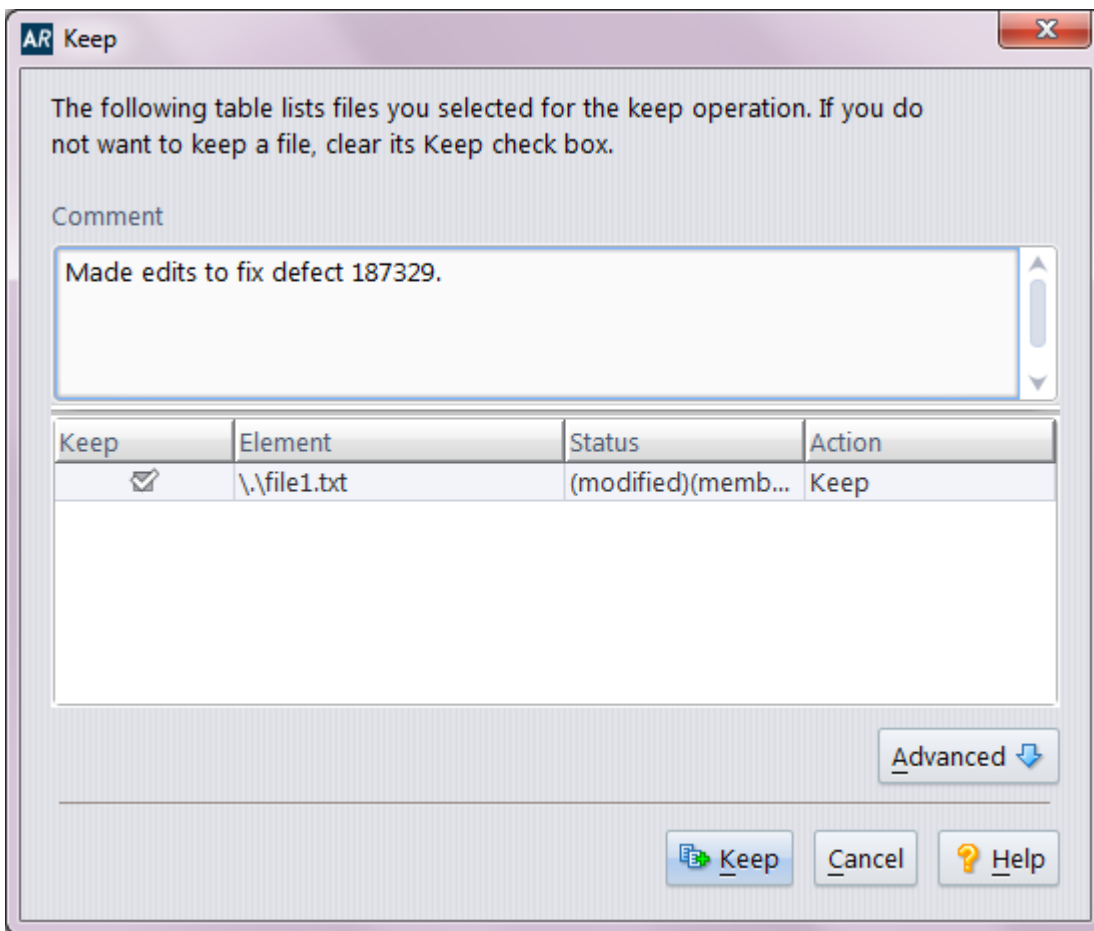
AR Keep

The following table lists files you selected for the keep operation. If you do not want to keep a file, clear its Keep check box.

Comment

Made edits to fix defect 187329.

| Keep | Element | Status | Action |
|---|---|---|---|
| ☑ | \.\file1.txt | (modified)(memb... | Keep |

Advanced

Keep Cancel Help